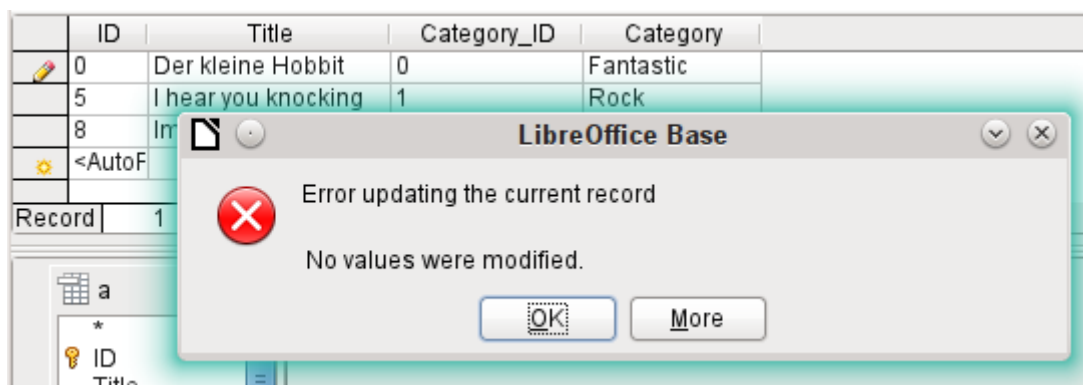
| ID | Title | Category_ID | Category |
|---|---|---|---|
| 0 | Der kleine Hobbit | 0 | Fantastic |
| 5 | I hear you knocking | 1 | Rock |
| 8 | Im | | |
| <AutoF | | | |

Record 1

a
*
ID
Title

LibreOffice Base

Error updating the current record

No values were modified.

OK More